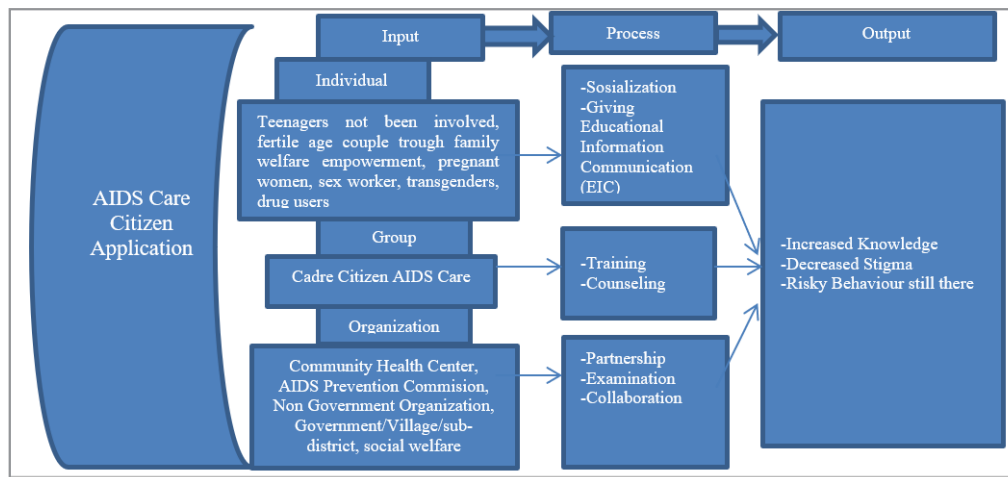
AIDS Care Citizen Application

Input

Process

Output

Individual

Teenagers not been involved, fertile age couple trough family welfare empowerment, pregnant women, sex worker, transgenders, drug users

-Sosialization
-Giving Educational Information Communication (EIC)

Group

Cadre Citizen AIDS Care

-Training
-Counseling

Organization

Community Health Center, AIDS Prevention Commision, Non Government Organization, Government/Village/sub-district, social welfare

-Partnership
-Examination
-Collaboration

-Increased Knowledge
-Decreased Stigma
-Risky Behaviour still there